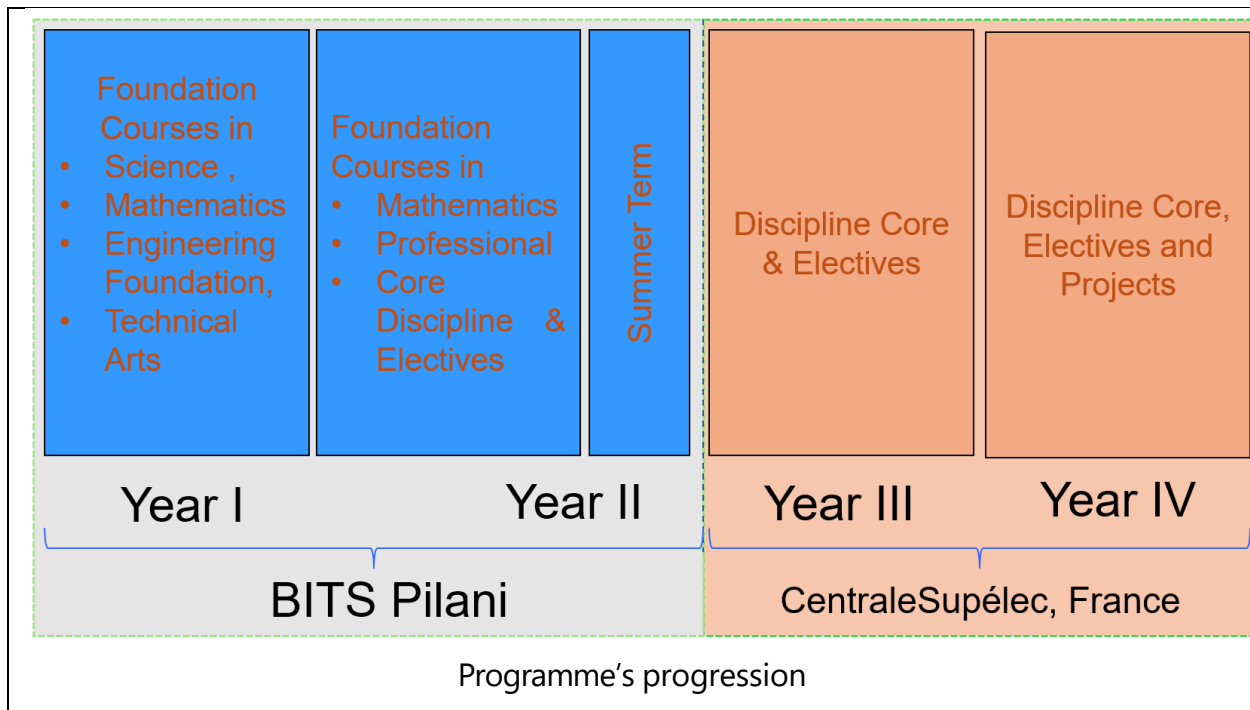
Foundation Courses in
- Science ,
- Mathematics
- Engineering Foundation,
- Technical Arts

Foundation Courses in
- Mathematics
- Professional
- Core Discipline & Electives

Summer Term

Discipline Core & Electives

Discipline Core, Electives and Projects

Year I

Year II

Year III

Year IV

BITS Pilani

CentraleSupélec, France

Programme’s progression